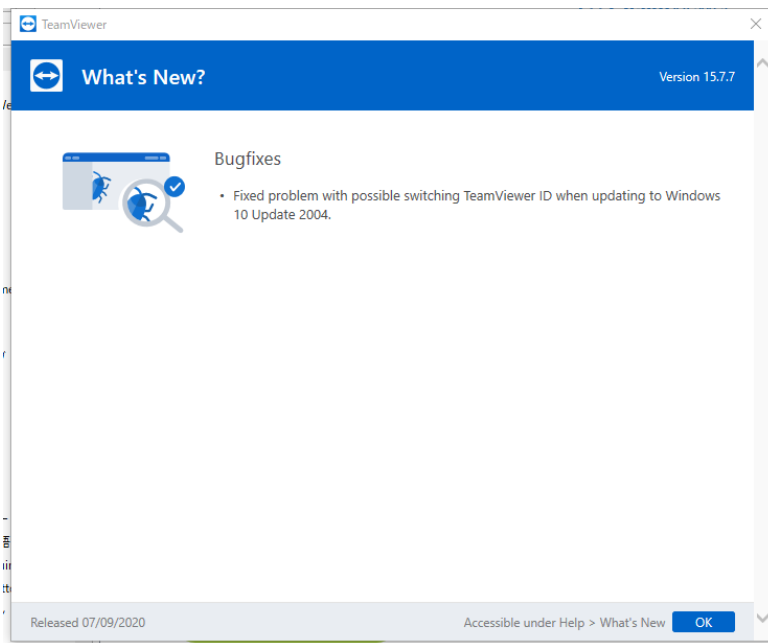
TeamViewer

What's New?

Version 15.7.7

Bugfixes

• Fixed problem with possible switching TeamViewer ID when updating to Windows 10 Update 2004.

Released 07/09/2020

Accessible under Help > What's New

OK